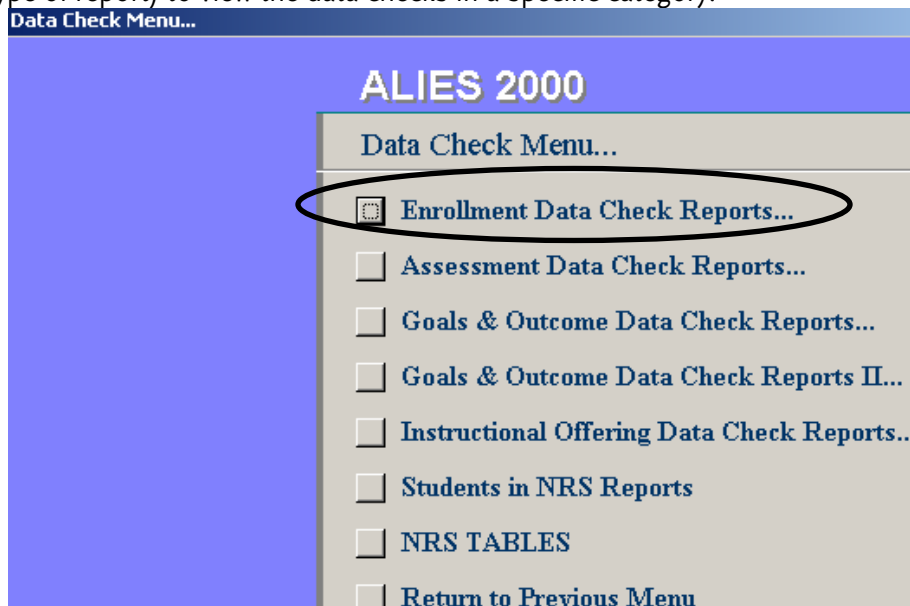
Data Check Menu...

ALIES 2000

Data Check Menu...

Enrollment Data Check Reports...

Assessment Data Check Reports...

Goals & Outcome Data Check Reports...

Goals & Outcome Data Check Reports II...

Instructional Offering Data Check Reports...

Students in NRS Reports

NRS TABLES

Return to Previous Menu